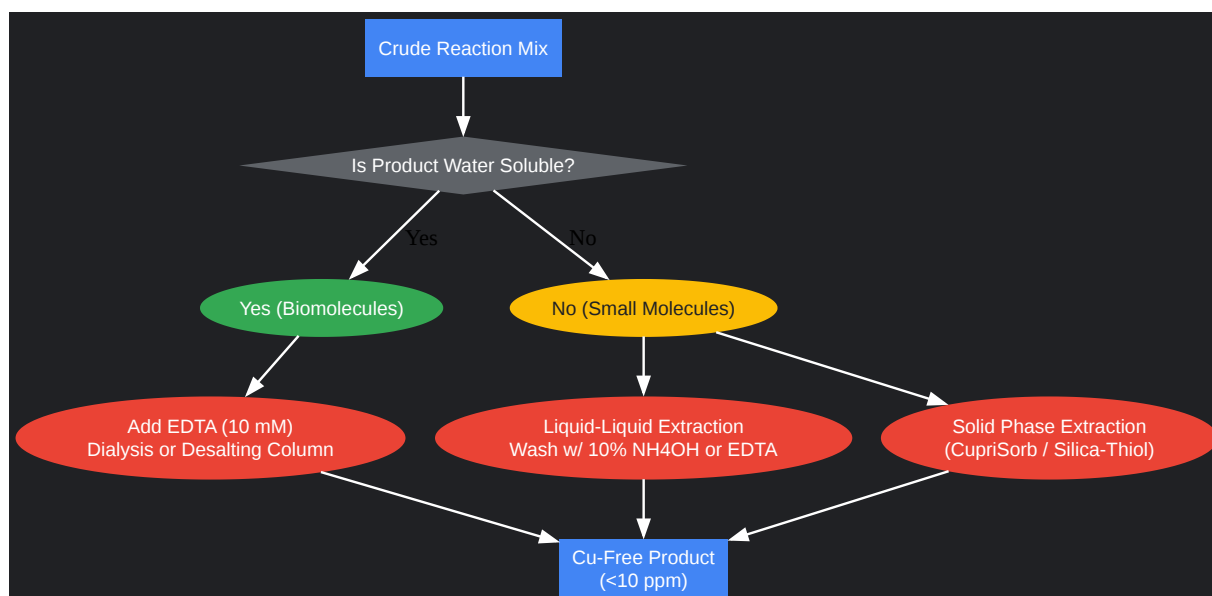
Crude Reaction Mix

Is Product Water Soluble?

Yes

No

Yes (Biomolecules)

No (Small Molecules)

Add EDTA (10 mM)
Dialysis or Desalting Column

Liquid-Liquid Extraction
Wash w/ 10% NH4OH or EDTA

Solid Phase Extraction
(CupriSorb / Silica-Thiol)

Cu-Free Product
(<10 ppm)